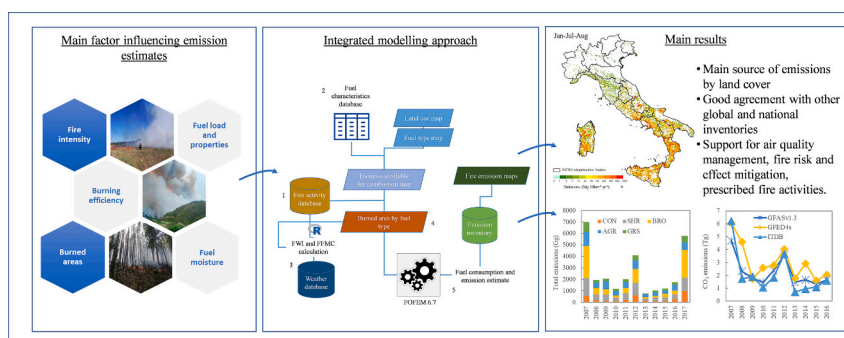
Main factor influencing emission estimates

Fire intensity

Fuel load and properties

Burning efficiency

Burned areas

Fuel moisture

Integrated modelling approach

2 Fuel characteristics database

Land use map

Fuel type map

Biomass available for combustion map

1 Fire activity database

R

FWI and FFMC calculation

3 Weather database

Burned area by fuel type

4

Fire emission maps

Emission inventory

FOFEM 6.7

Fuel consumption and emission estimate

5

Main results

Jun-Jul-Aug

NUTS3 administrative borders

Emissions (Mg 10km$^{-2}$ y$^{-1}$)

• Main source of emissions by land cover

• Good agreement with other global and national inventories

• Support for air quality management, fire risk and effect mitigation, prescribed fire activities.

CON SHR BRO AGR GRS

Total emissions (Gg)

8000 7000 6000 5000 4000 3000 2000 1000 0

2007 2008 2009 2010 2011 2012 2013 2014 2015 2016 2017

GFASv1.3 GFED4s ITDB

$CO_2$ emissions (Tg)

7 6 5 4 3 2 1 0

2007 2008 2009 2010 2011 2012 2013 2014 2015 2016